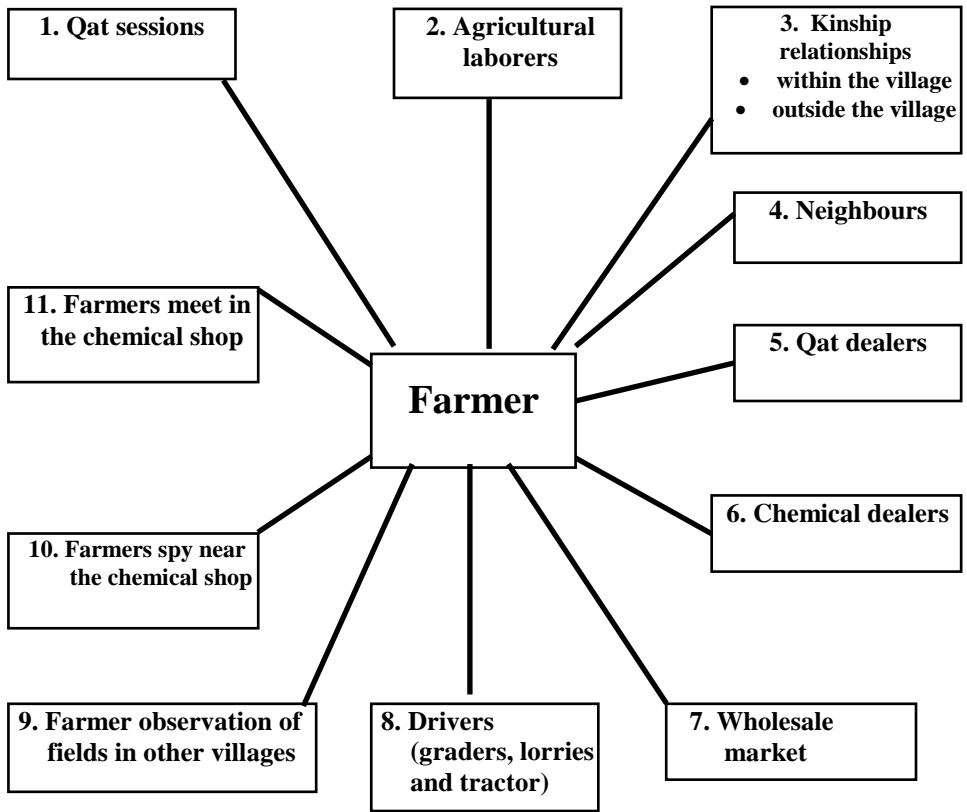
1. Qat sessions

2. Agricultural laborers

3. Kinship relationships
- within the village
- outside the village

4. Neighbours

5. Qat dealers

6. Chemical dealers

7. Wholesale market

8. Drivers (graders, lorries and tractor)

9. Farmer observation of fields in other villages

10. Farmers spy near the chemical shop

11. Farmers meet in the chemical shop

Farmer